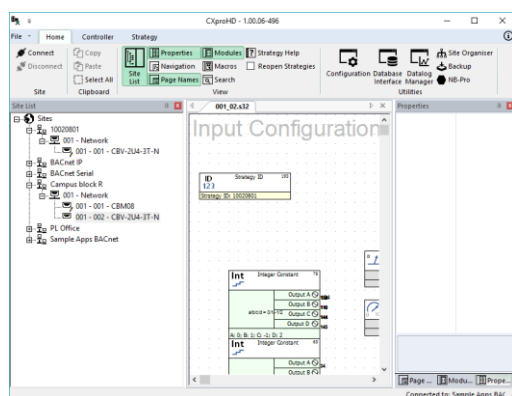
CXproHD - 1.00.06-496

File  Home  Controller  Strategy

Connect  Copy
Disconnect  Paste
Select All
Site  Clipboard

Site List
Properties  Modules  Strategy Help
Navigation  Macros  Reopen Strategies
Page Names  Search
View

Configuration  Database  Datalog Interface  Manager
Site Organiser
Backup
NB-Pro
Utilities

Site List
Sites
10020801
001 - Network
001 - 001 - CBV-2U4-3T-N
BACnet IP
BACnet Serial
Campus block R
001 - Network
001 - 001 - CBM08
001 - 002 - CBV-2U4-3T-N
PL Office
Sample Apps BACnet

001_02.s32

Input Configuration

ID
123
Strategy ID
Strategy ID: 10020801

Int  Integer Constant
Output A
Output B
Output C
Output D
A: 0; B: 1; C: -1; D: 2
Int  Integer Constant
Output A
Output B

Properties

Page ...  Modu...  Prope...
Connected to: Sample Apps BAC